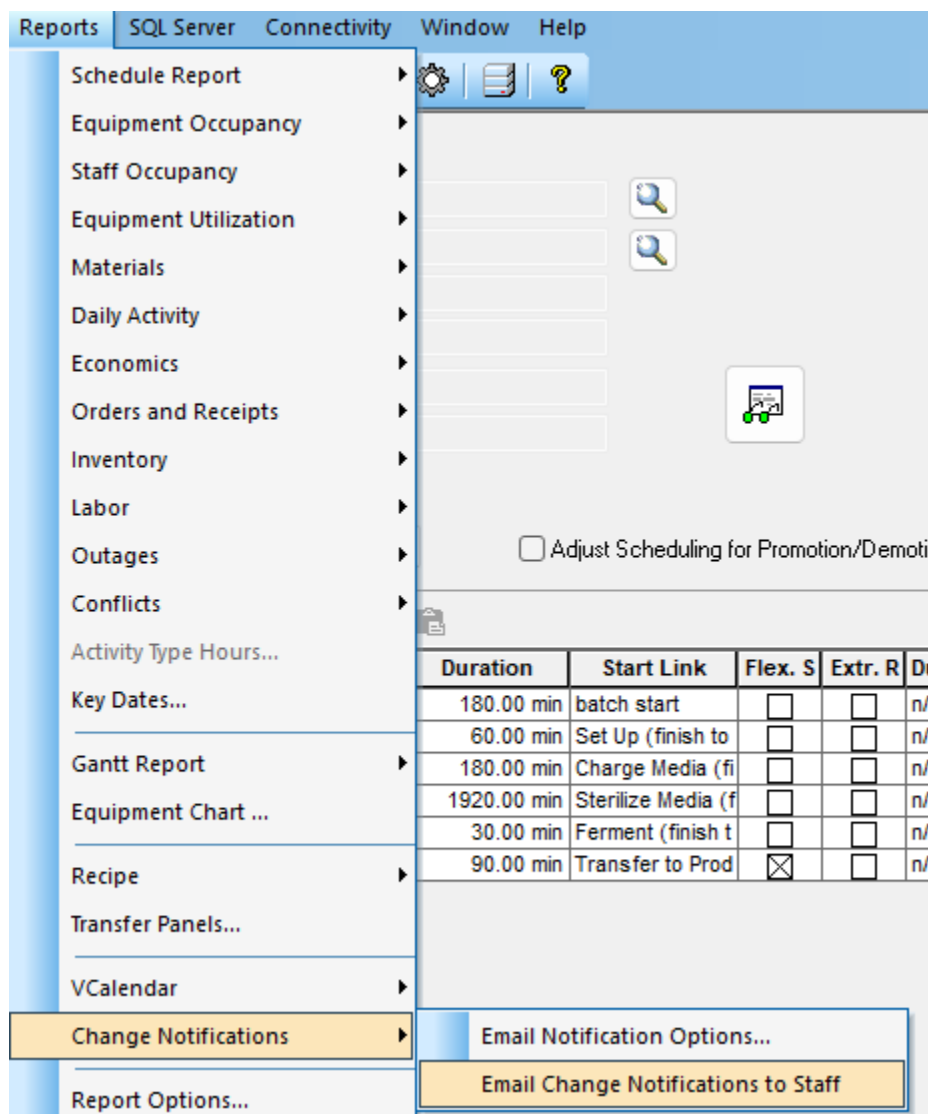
Reports SQL Server Connectivity Window Help

Schedule Report
Equipment Occupancy
Staff Occupancy
Equipment Utilization
Materials
Daily Activity
Economics
Orders and Receipts
Inventory
Labor
Outages
Conflicts
Activity Type Hours...
Key Dates...
Gantt Report
Equipment Chart ...
Recipe
Transfer Panels...
VCalendar
Change Notifications
Report Options...

Email Notification Options...
Email Change Notifications to Staff

Adjust Scheduling for Promotion/Demoti

| Duration | Start Link | Flex. S | Extr. R | D |
|---|---|---|---|---|
| 180.00 min | batch start | ☐ | ☐ | n/ |
| 60.00 min | Set Up (finish to | ☐ | ☐ | n/ |
| 180.00 min | Charge Media (fi | ☐ | ☐ | n/ |
| 1920.00 min | Sterilize Media (f | ☐ | ☐ | n/ |
| 30.00 min | Ferment (finish t | ☐ | ☐ | n/ |
| 90.00 min | Transfer to Prod | ☒ | ☐ | n/ |